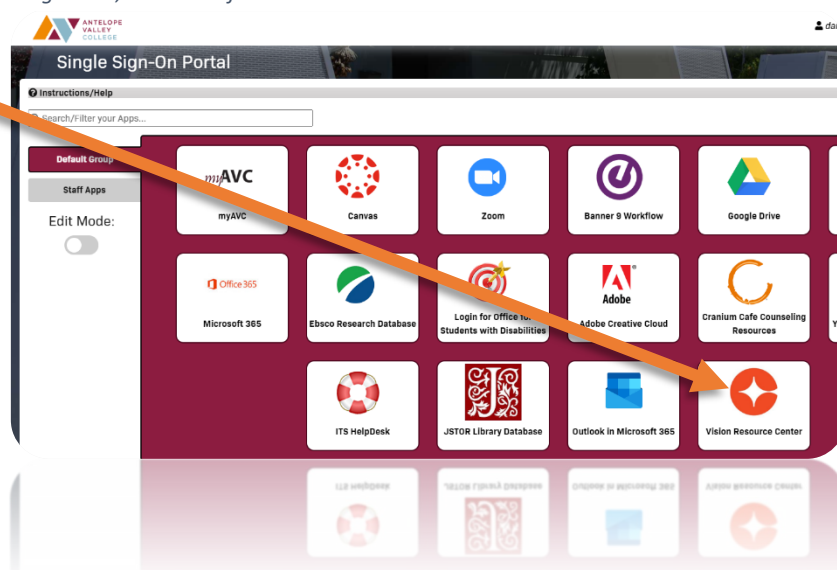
ANTELOPE VALLEY COLLEGE

da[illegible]

Single Sign-On Portal

Instructions/Help

Search/Filter your Apps...

Default Group

Staff Apps

Edit Mode:

myAVC

myAVC

Canvas

Zoom

Banner 9 Workflow

Google Drive

Office 365

Microsoft 365

Ebsco Research Database

Login for Office for Students with Disabilities

Adobe

Adobe Creative Cloud

Cranium Cafe Counseling Resources

ITS HelpDesk

JSTOR Library Database

Outlook in Microsoft 365

Vision Resource Center